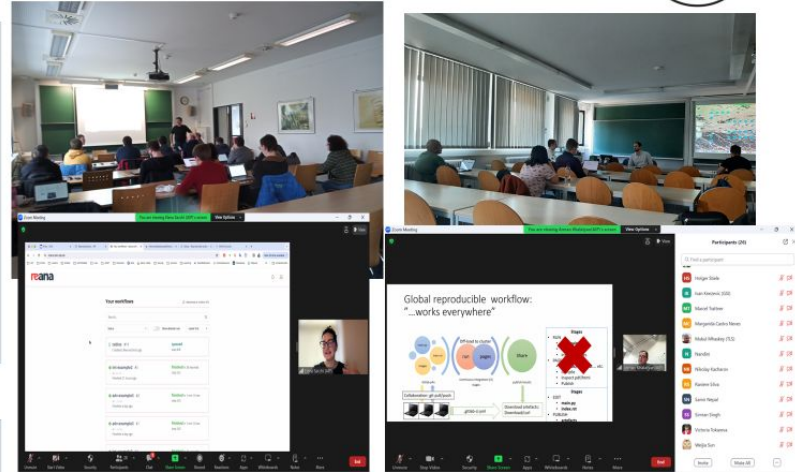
Zoom Meeting

You are viewing Marco Savini (LIP)'s screen

View Options

reana

Your workflows

Zoom Meeting

You are viewing Antonio Moleiro (LIP)'s screen

View Options

Global reproducible workflow: "...works everywhere"

Collaboration: git pull/push

gitlab-ci.yml

Download artifacts Download pdf

Participants (25)

Holger Stiele

Ivan Kovacevic (UW)

Marcel Trattner

Margarida Castro Neves

Mukul Bhadury (TLS)

Nandini

Nikolay Kacharov

Pardeer Silva

Samir Nepal

Simran Singh

Victoria Tokareva

Weijia Sun

Invite

Mute All

Unmute

Stop Video

Security

Participants

Chat

Share Screen

Record

Reactions

Apps

Whiteboards

Notes

More

End